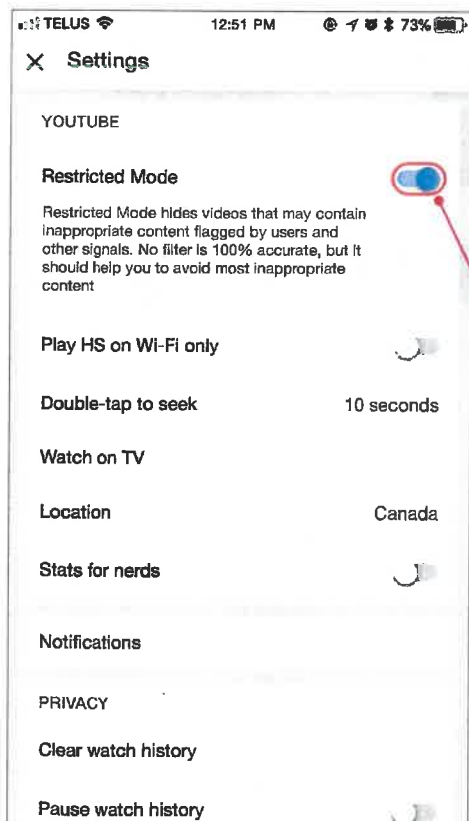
TELUS 12:51 PM 73%

× Settings

YOUTUBE

Restricted Mode

Restricted Mode hides videos that may contain inappropriate content flagged by users and other signals. No filter is 100% accurate, but it should help you to avoid most inappropriate content

Play HS on Wi-Fi only

Double-tap to seek 10 seconds

Watch on TV

Location Canada

Stats for nerds

Notifications

PRIVACY

Clear watch history

Pause watch history